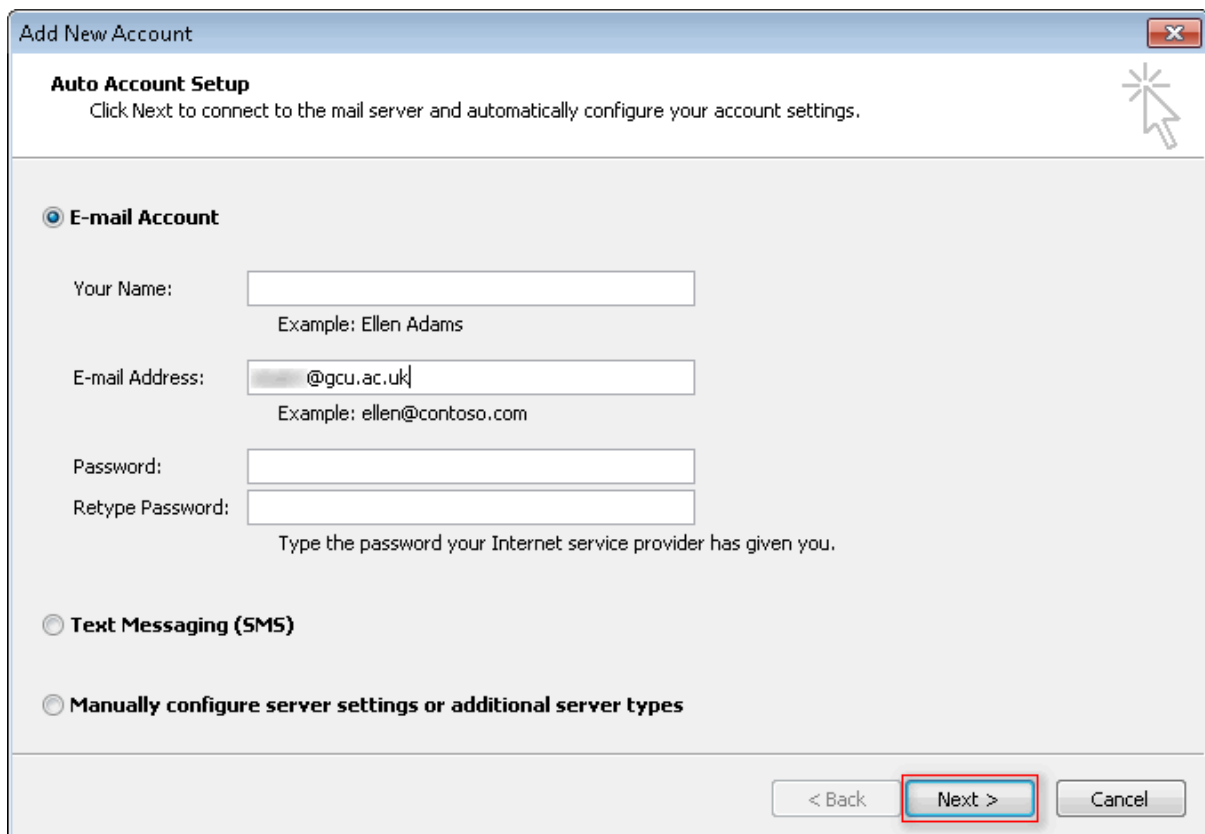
Add New Account

Auto Account Setup
Click Next to connect to the mail server and automatically configure your account settings.

E-mail Account

Your Name:
Example: Ellen Adams

E-mail Address: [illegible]@gcu.ac.uk
Example: ellen@contoso.com

Password:
Retype Password:
Type the password your Internet service provider has given you.

Text Messaging (SMS)

Manually configure server settings or additional server types

< Back | Next > | Cancel